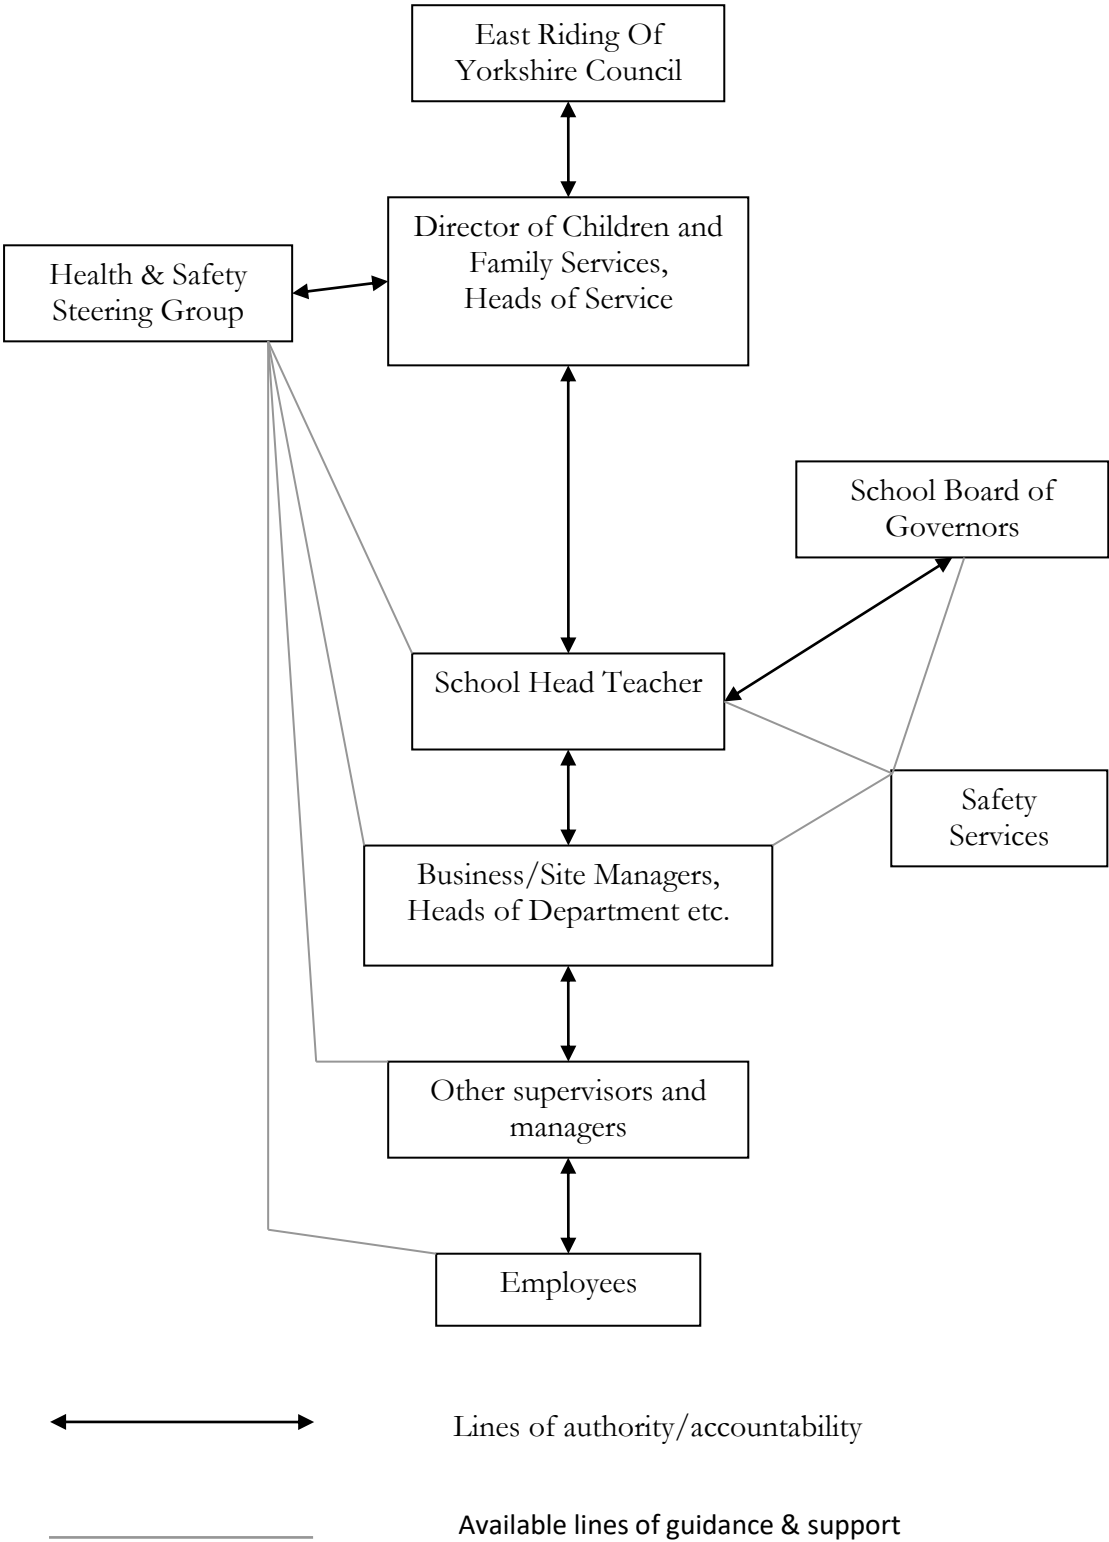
East Riding Of Yorkshire Council

Health & Safety Steering Group

Director of Children and Family Services, Heads of Service

School Board of Governors

School Head Teacher

Safety Services

Business/Site Managers, Heads of Department etc.

Other supervisors and managers

Employees

Lines of authority/accountability

Available lines of guidance & support